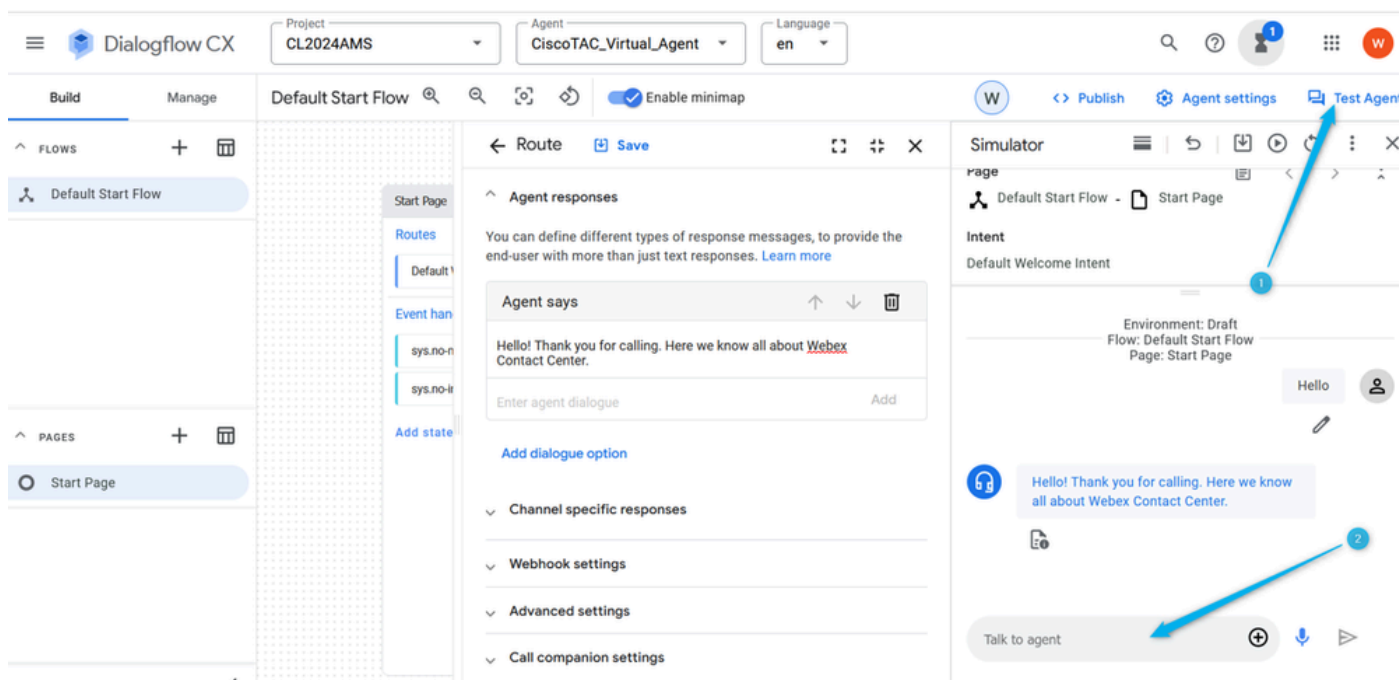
Dialogflow CX

Project
CL2024AMS

Agent
CiscoTAC_Virtual_Agent

Language
en

1

W

Build

Manage

Default Start Flow

Enable minimap

W

<> Publish

Agent settings

Test Agent

FLOWS

Default Start Flow

PAGES

Start Page

Start Page

Routes

Default V

Event han

sys.no-m

sys.no-ir

Add state

Route

Save

Agent responses

You can define different types of response messages, to provide the end-user with more than just text responses. Learn more

Agent says

Hello! Thank you for calling. Here we know all about Webex Contact Center.

Enter agent dialogue

Add

Add dialogue option

Channel specific responses

Webhook settings

Advanced settings

Call companion settings

Simulator

Page

Default Start Flow - Start Page

Intent

Default Welcome Intent

1

Environment: Draft
Flow: Default Start Flow
Page: Start Page

Hello

Hello! Thank you for calling. Here we know all about Webex Contact Center.

2

Talk to agent